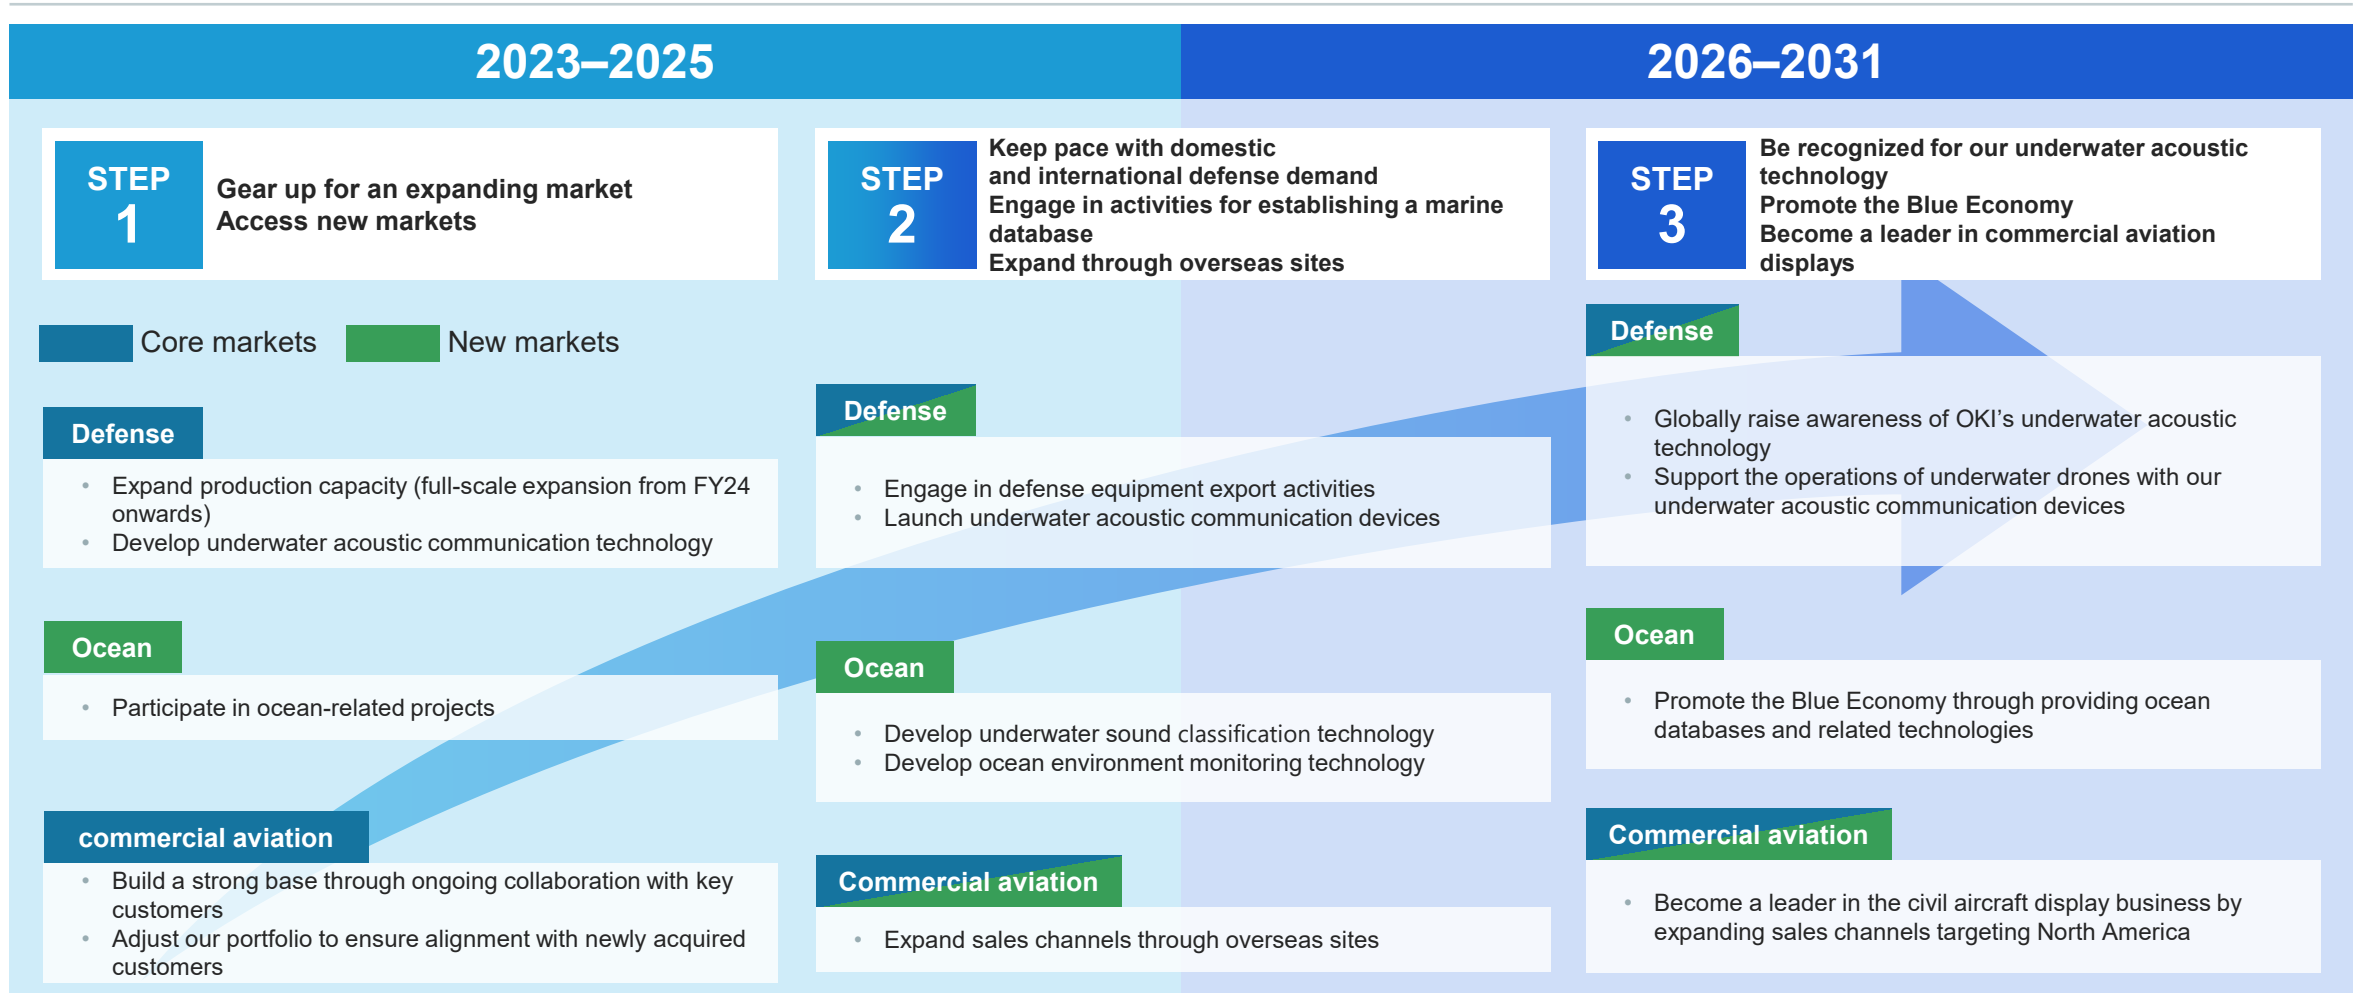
2023–2025

2026–2031

STEP 1

Gear up for an expanding market
Access new markets

STEP 2

Keep pace with domestic and international defense demand
Engage in activities for establishing a marine database
Expand through overseas sites

STEP 3

Be recognized for our underwater acoustic technology
Promote the Blue Economy
Become a leader in commercial aviation displays

Core markets New markets

Defense

- Expand production capacity (full-scale expansion from FY24 onwards)
- Develop underwater acoustic communication technology

Ocean

- Participate in ocean-related projects

commercial aviation

- Build a strong base through ongoing collaboration with key customers
- Adjust our portfolio to ensure alignment with newly acquired customers

Defense

- Engage in defense equipment export activities
- Launch underwater acoustic communication devices

Ocean

- Develop underwater sound classification technology
- Develop ocean environment monitoring technology

Commercial aviation

- Expand sales channels through overseas sites

Defense

- Globally raise awareness of OKI's underwater acoustic technology
- Support the operations of underwater drones with our underwater acoustic communication devices

Ocean

- Promote the Blue Economy through providing ocean databases and related technologies

Commercial aviation

- Become a leader in the civil aircraft display business by expanding sales channels targeting North America